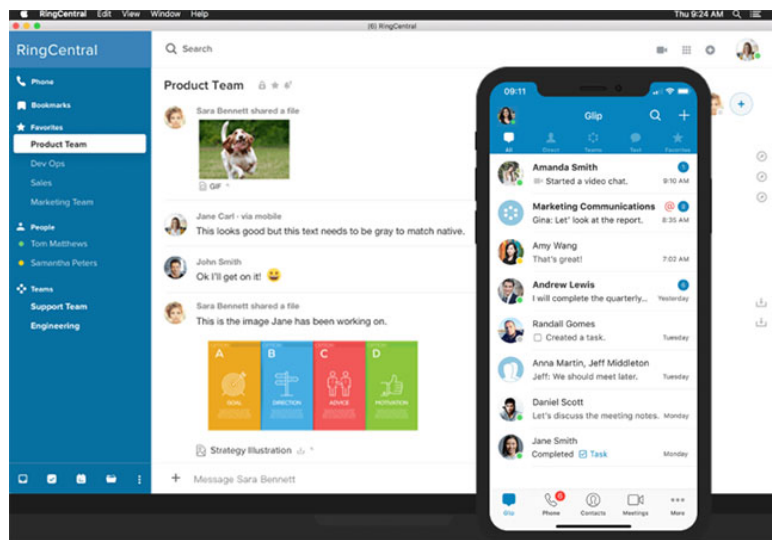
RingCentral Edit View Window Help
Thu 9:24 AM
(6) RingCentral

RingCentral
Search

Phone
Bookmarks
Favorites
Product Team
Dev Ops
Sales
Marketing Team
People
Tom Matthews
Samantha Peters
Teams
Support Team
Engineering

Product Team

Sara Bennett shared a file
GIF

Jane Carl · via mobile
This looks good but this text needs to be gray to match native.

John Smith
Ok I'll get on it! 😄

Sara Bennett shared a file
This is the image Jane has been working on.

A B C D
GOAL DIRECTION ADVICE MOTIVATION

Strategy Illustration

Message Sara Bennett

09:11
Glip
All Direct Teams Text Favorites

Amanda Smith
Started a video chat.
9:10 AM
1

Marketing Communications
Gina: Let' look at the report.
8:35 AM
3

Amy Wang
That's great!
7:02 AM

Andrew Lewis
I will complete the quarterly...
Yesterday
6

Randall Gomes
Created a task.
Tuesday

Anna Martin, Jeff Middleton
Jeff: We should meet later.
Tuesday

Daniel Scott
Let's discuss the meeting notes.
Monday

Jane Smith
Completed Task
Monday

Glip Phone Contacts Meetings More